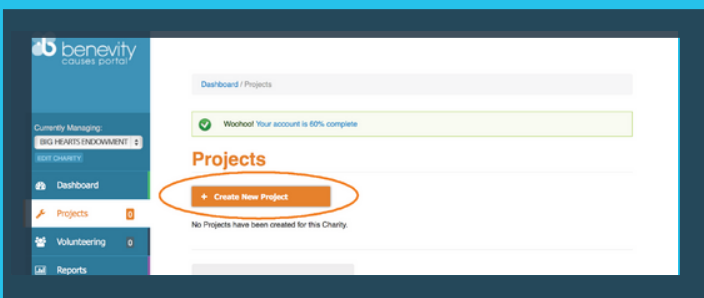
benevity causes portal

Currently Managing:
BIG HEARTS ENDOWMENT
EDIT CHARITY

Dashboard
Projects 0
Volunteering 0
Reports

Dashboard / Projects

Woohoo! Your account is 60% complete

Projects

+ Create New Project

No Projects have been created for this Charity.